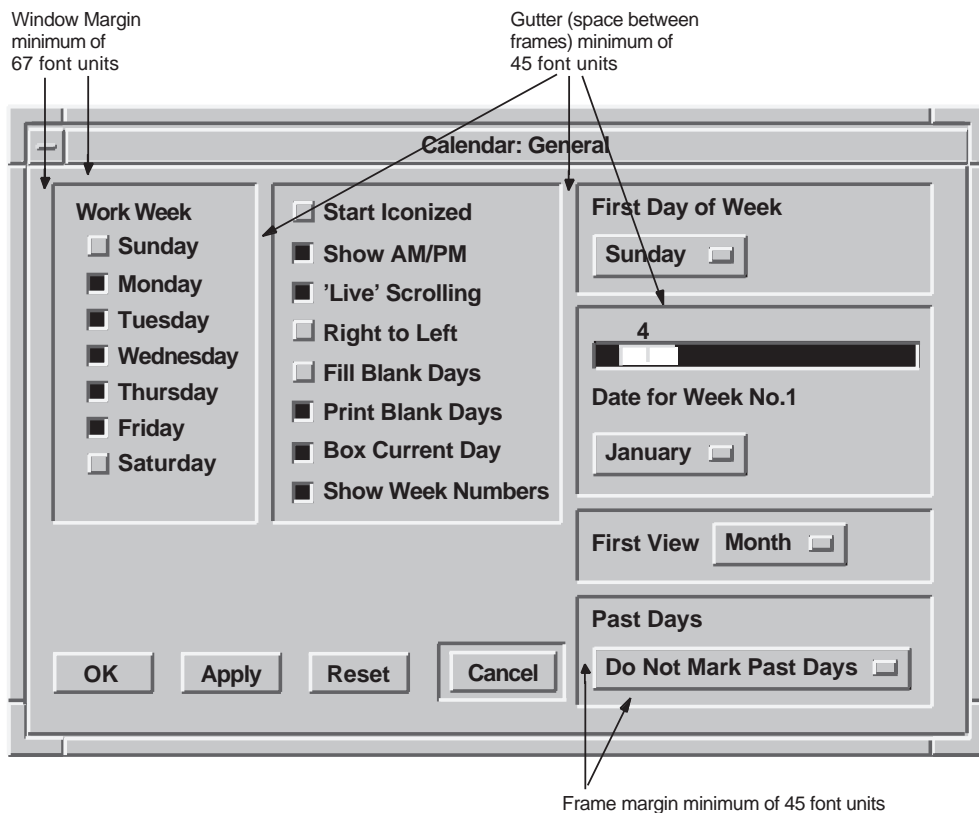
Window Margin minimum of 67 font units

Gutter (space between frames) minimum of 45 font units

Calendar: General

Work Week
Sunday
Monday
Tuesday
Wednesday
Thursday
Friday
Saturday

Start Iconized
Show AM/PM
'Live' Scrolling
Right to Left
Fill Blank Days
Print Blank Days
Box Current Day
Show Week Numbers

First Day of Week
Sunday

4

Date for Week No.1
January

First View
Month

Past Days
Do Not Mark Past Days

OK
Apply
Reset
Cancel

Frame margin minimum of 45 font units